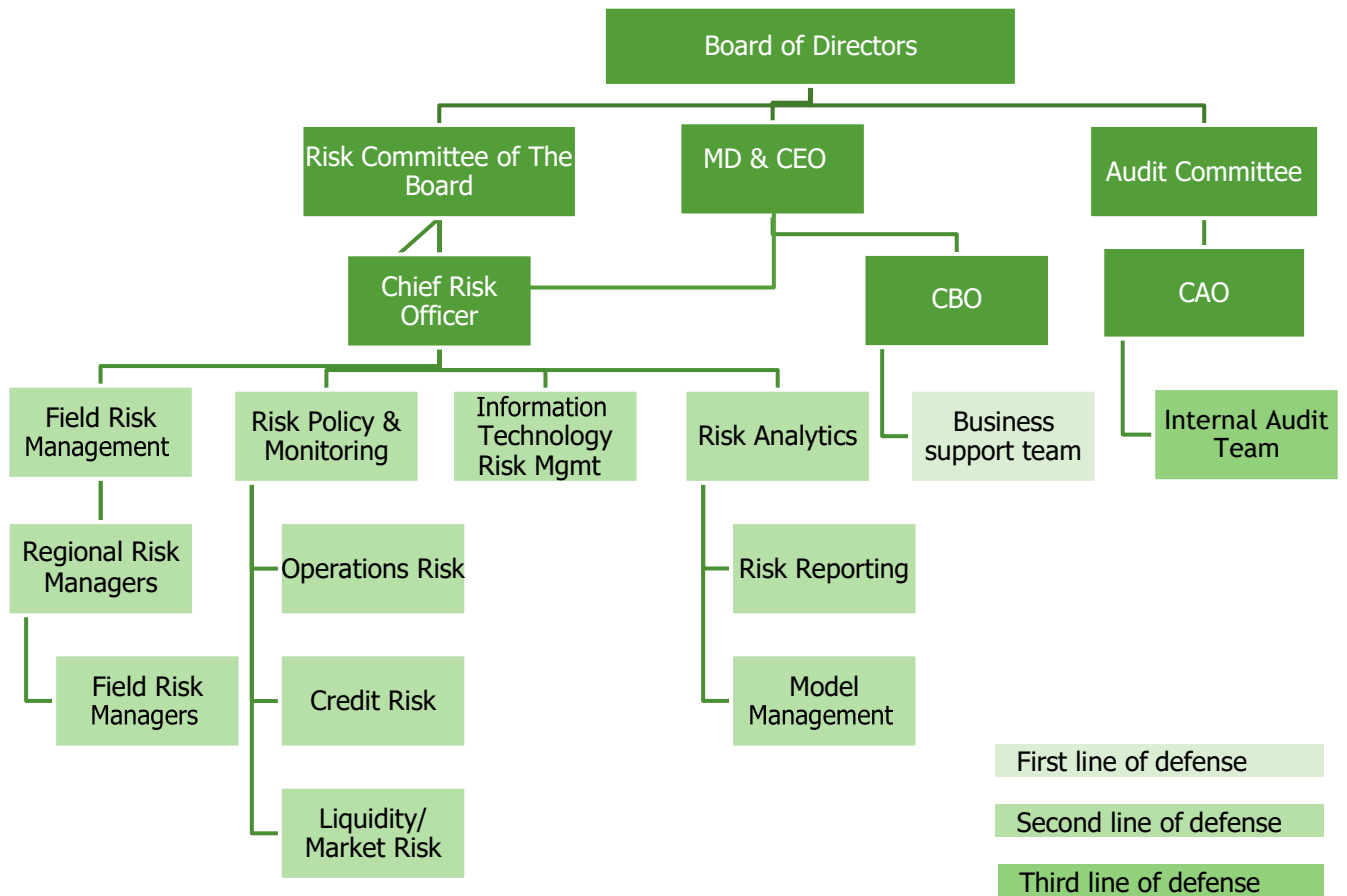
Board of Directors

Risk Committee of The Board

MD & CEO

Audit Committee

Chief Risk Officer

CBO

CAO

Field Risk Management

Risk Policy & Monitoring

Information Technology Risk Mgmt

Risk Analytics

Business support team

Internal Audit Team

Regional Risk Managers

Operations Risk

Risk Reporting

Field Risk Managers

Credit Risk

Model Management

Liquidity/ Market Risk

First line of defense

Second line of defense

Third line of defense